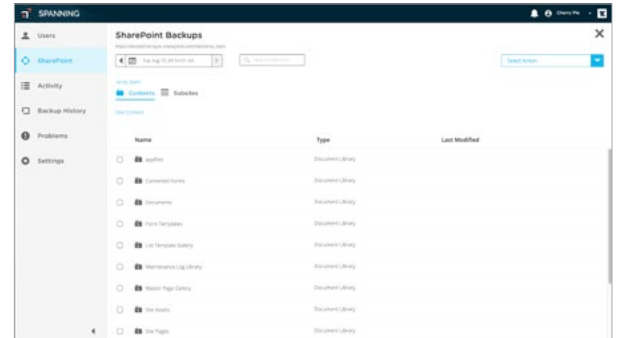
SPANNING

Cherry Pie

Users

SharePoint

Activity

Backup History

Problems

Settings

SharePoint Backups

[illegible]

Tue Aug 15 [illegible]

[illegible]

Select Action

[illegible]

Contents

Subsites

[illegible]

Name

Type

Last Modified

Appfiles

Document Library

Converted Forms

Document Library

Documents

Document Library

Form Templates

Document Library

List Template Gallery

Document Library

Maintenance Log Library

Document Library

Master Page Gallery

Document Library

Site Assets

Document Library

Site Pages

Document Library